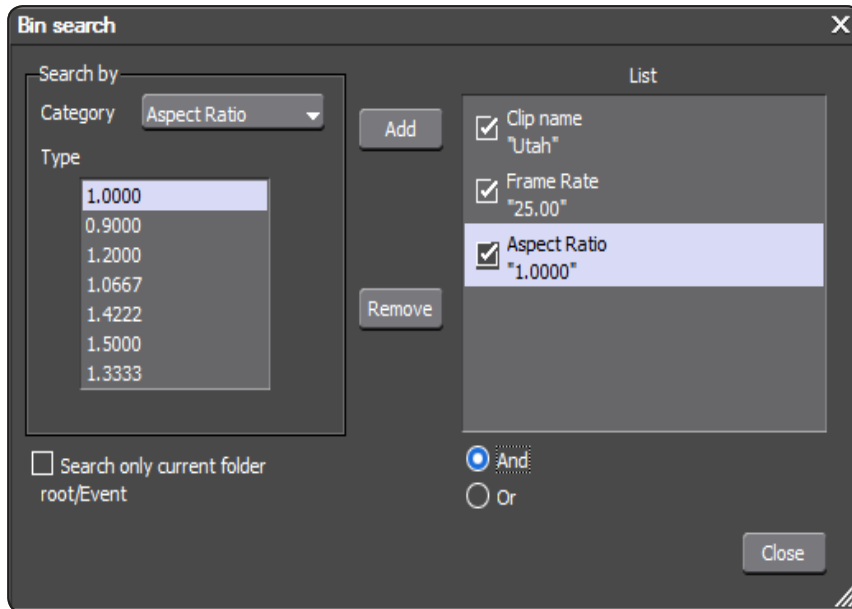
Bin search

Search by

Category Aspect Ratio

Type

1.0000
0.9000
1.2000
1.0667
1.4222
1.5000
1.3333

Add

Remove

List

Clip name
"Utah"

Frame Rate
"25.00"

Aspect Ratio
"1.0000"

Search only current folder
root/Event

And

Or

Close